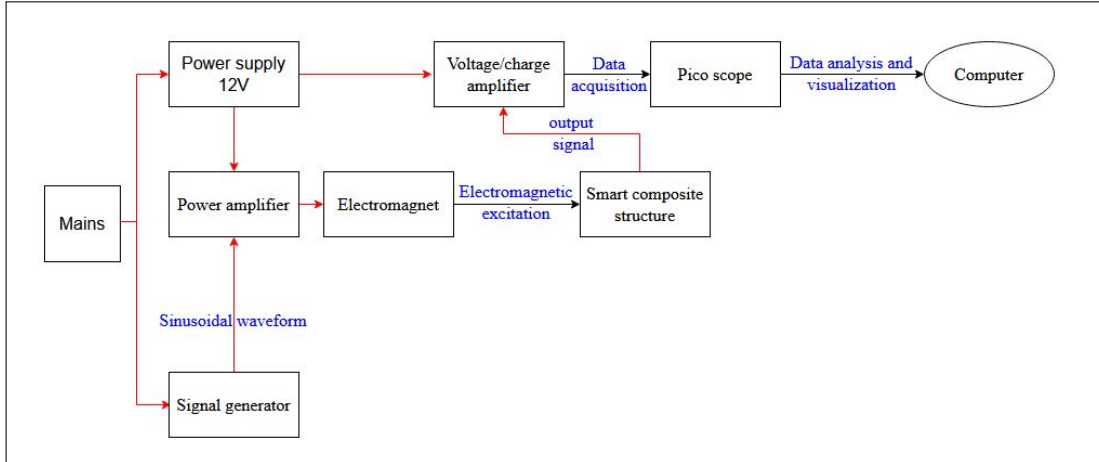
Power supply 12V

Voltage/charge amplifier

Data acquisition

Pico scope

Data analysis and visualization

Computer

output signal

Mains

Power amplifier

Electromagnet

Electromagnetic excitation

Smart composite structure

Sinusoidal waveform

Signal generator